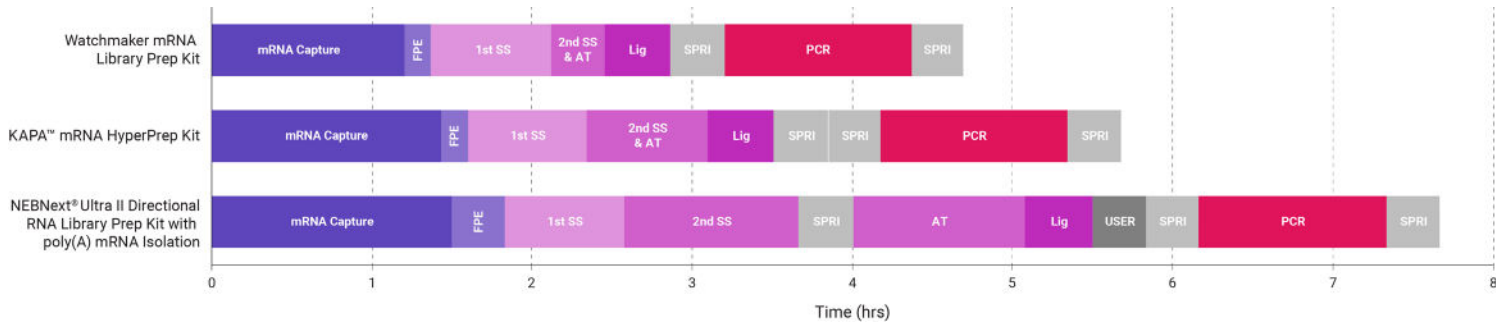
Watchmaker mRNA Library Prep Kit

mRNA Capture | FPE | 1st SS | 2nd SS & AT | Lig | SPRI | PCR | SPRI

KAPA™ mRNA HyperPrep Kit

mRNA Capture | FPE | 1st SS | 2nd SS & AT | Lig | SPRI | SPRI | PCR | SPRI

NEBNext® Ultra II Directional RNA Library Prep Kit with poly(A) mRNA Isolation

mRNA Capture | FPE | 1st SS | 2nd SS | SPRI | AT | Lig | USER | SPRI | PCR | SPRI

0 1 2 3 4 5 6 7 8

Time (hrs)